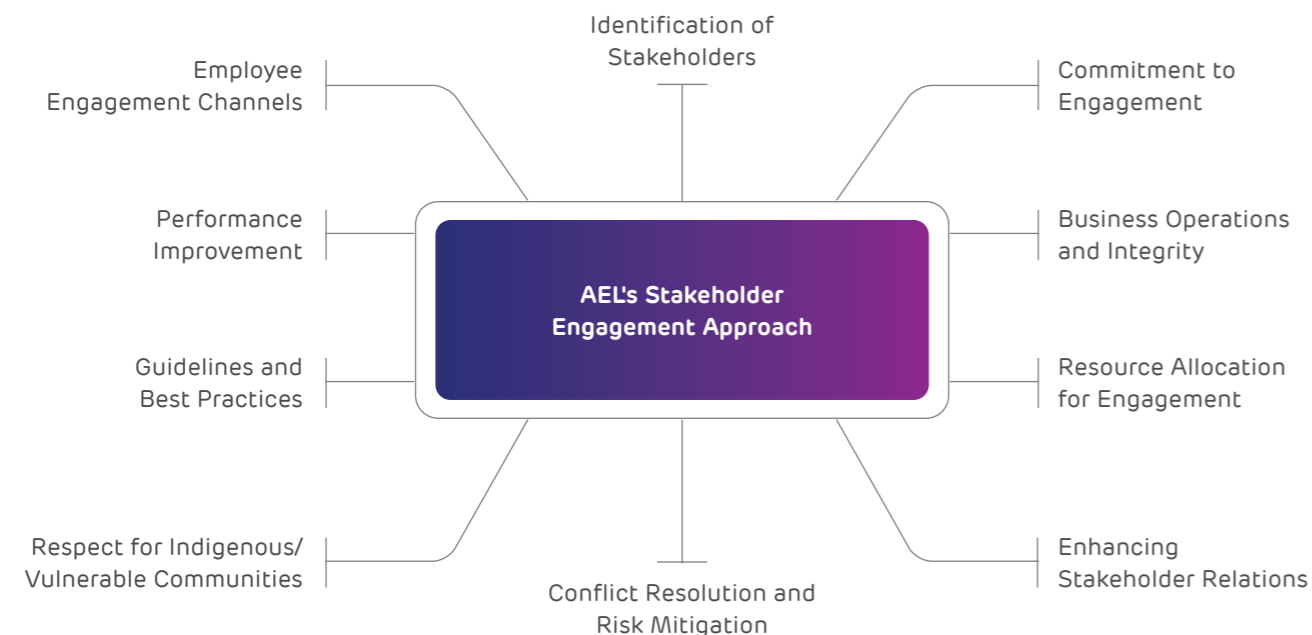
Identification of Stakeholders

Employee Engagement Channels

Commitment to Engagement

Performance Improvement

AEL's Stakeholder Engagement Approach

Business Operations and Integrity

Guidelines and Best Practices

Resource Allocation for Engagement

Respect for Indigenous/ Vulnerable Communities

Enhancing Stakeholder Relations

Conflict Resolution and Risk Mitigation